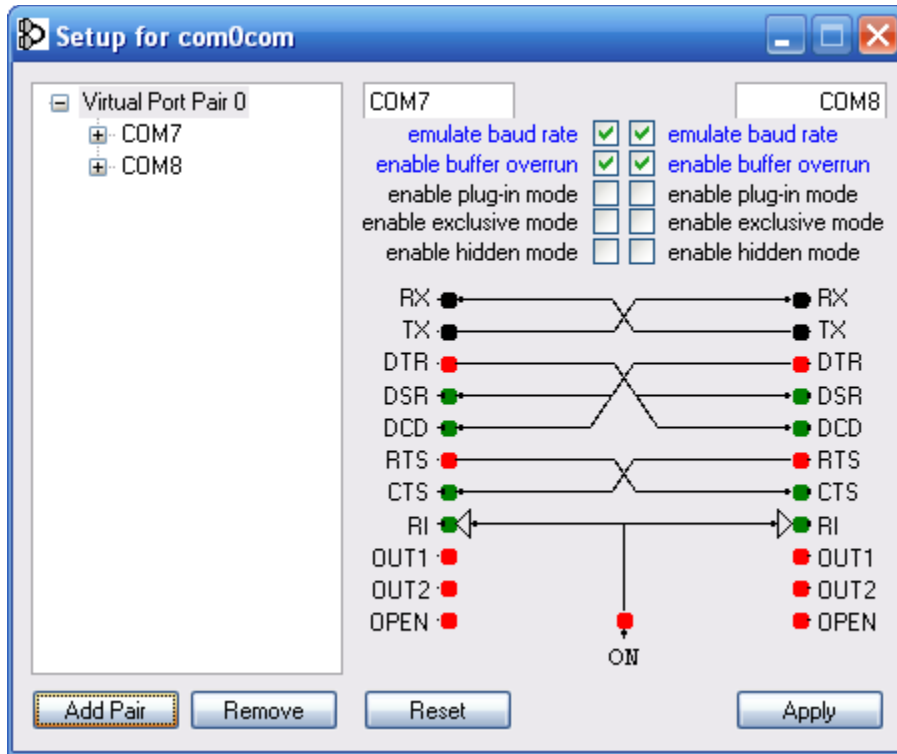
Setup for com0com

Virtual Port Pair 0
COM7
COM8

COM7
COM8

emulate baud rate
emulate baud rate
enable buffer overrun
enable buffer overrun
enable plug-in mode
enable plug-in mode
enable exclusive mode
enable exclusive mode
enable hidden mode
enable hidden mode

RX
RX
TX
TX
DTR
DTR
DSR
DSR
DCD
DCD
RTS
RTS
CTS
CTS
RI
RI
OUT1
OUT1
OUT2
OUT2
OPEN
OPEN
ON

Add Pair
Remove
Reset
Apply